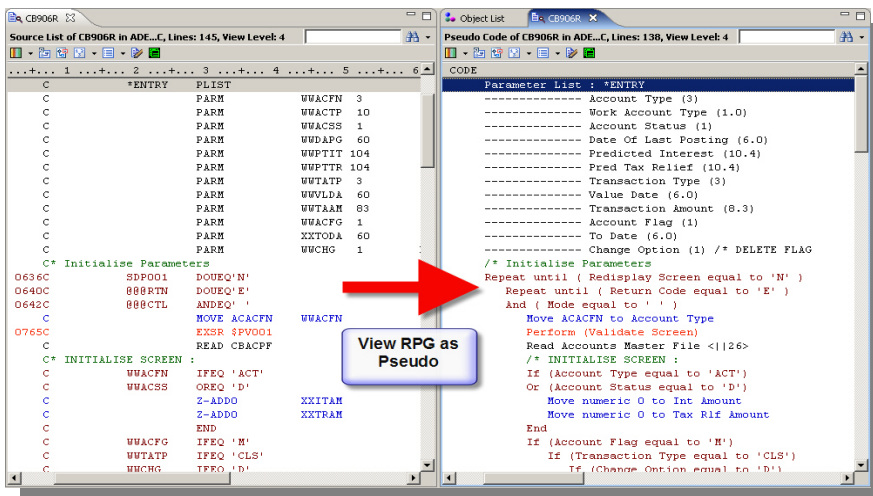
CB906R

Source List of CB906R in ADE...C, Lines: 145, View Level: 4

...+... 1 ...+... 2 ...+... 3 ...+... 4 ...+... 5 ...+... 6

C *ENTRY PLIST
C PARM WWACFN 3
C PARM WWACTP 10
C PARM WWACSS 1
C PARM WWDAPG 60
C PARM WWPTIT 104
C PARM WWPTTR 104
C PARM WWTATP 3
C PARM WWVLDA 60
C PARM WWTAAM 83
C PARM WWACFG 1
C PARM XXTODA 60
C PARM WWCHG 1
C* Initialise Parameters
0636C SDP001 DOUEQ'N'
0640C @@@RTN DOUEQ'E'
0642C @@@CTL ANDEQ' '
C MOVE ACACFN WWACFN
0765C EXSR $PV001
C READ CBACPF
C* INITIALISE SCREEN :
C WWACFN IFEQ 'ACT'
C WWACSS OREQ 'D'
C Z-ADDO XXITAM
C Z-ADDO XXTRAM
C END
C WWACFG IFEQ 'M'
C WWTATP IFEQ 'CLS'
C WWCHG IFEQ 'D'

Object List | CB906R

Pseudo Code of CB906R in ADE...C, Lines: 138, View Level: 4

CODE
Parameter List : *ENTRY
-------------- Account Type (3)
-------------- Work Account Type (1.0)
-------------- Account Status (1)
-------------- Date Of Last Posting (6.0)
-------------- Predicted Interest (10.4)
-------------- Pred Tax Relief (10.4)
-------------- Transaction Type (3)
-------------- Value Date (6.0)
-------------- Transaction Amount (8.3)
-------------- Account Flag (1)
-------------- To Date (6.0)
-------------- Change Option (1) /* DELETE FLAG
/* Initialise Parameters
Repeat until ( Redisplay Screen equal to 'N' )
Repeat until ( Return Code equal to 'E' )
And ( Mode equal to ' ' )
Move ACACFN to Account Type
Perform (Validate Screen)
Read Accounts Master File <||26>
/* INITIALISE SCREEN :
If (Account Type equal to 'ACT')
Or (Account Status equal to 'D')
Move numeric 0 to Int Amount
Move numeric 0 to Tax Rlf Amount
End
If (Account Flag equal to 'M')
If (Transaction Type equal to 'CLS')
If (Change Option equal to 'D')

View RPG as Pseudo